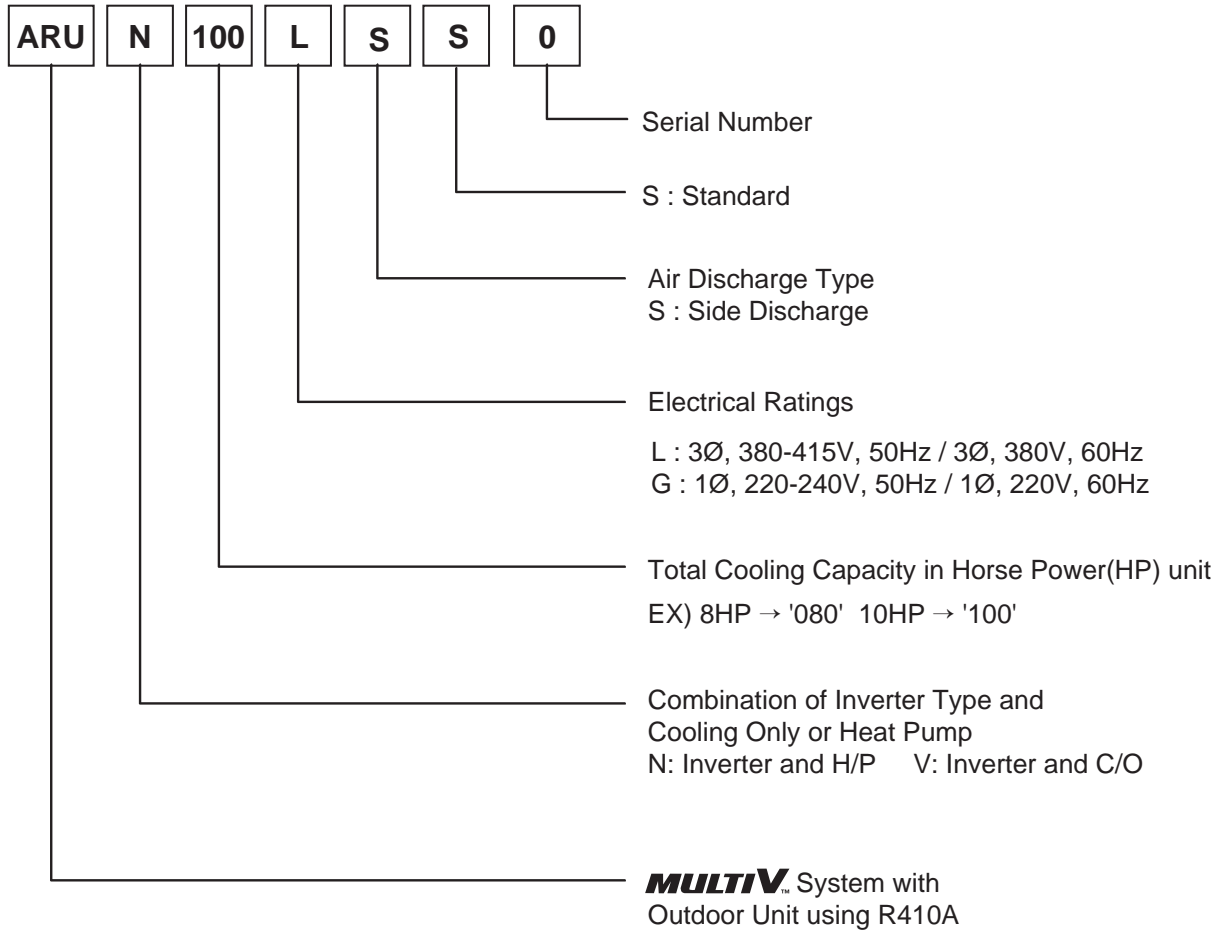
ARU N 100 L S S 0

Serial Number

S : Standard

Air Discharge Type
S : Side Discharge

Electrical Ratings

L : 3Ø, 380-415V, 50Hz / 3Ø, 380V, 60Hz
G : 1Ø, 220-240V, 50Hz / 1Ø, 220V, 60Hz

Total Cooling Capacity in Horse Power(HP) unit
EX) 8HP → '080' 10HP → '100'

Combination of Inverter Type and
Cooling Only or Heat Pump
N: Inverter and H/P V: Inverter and C/O

MULTI V™ System with
Outdoor Unit using R410A